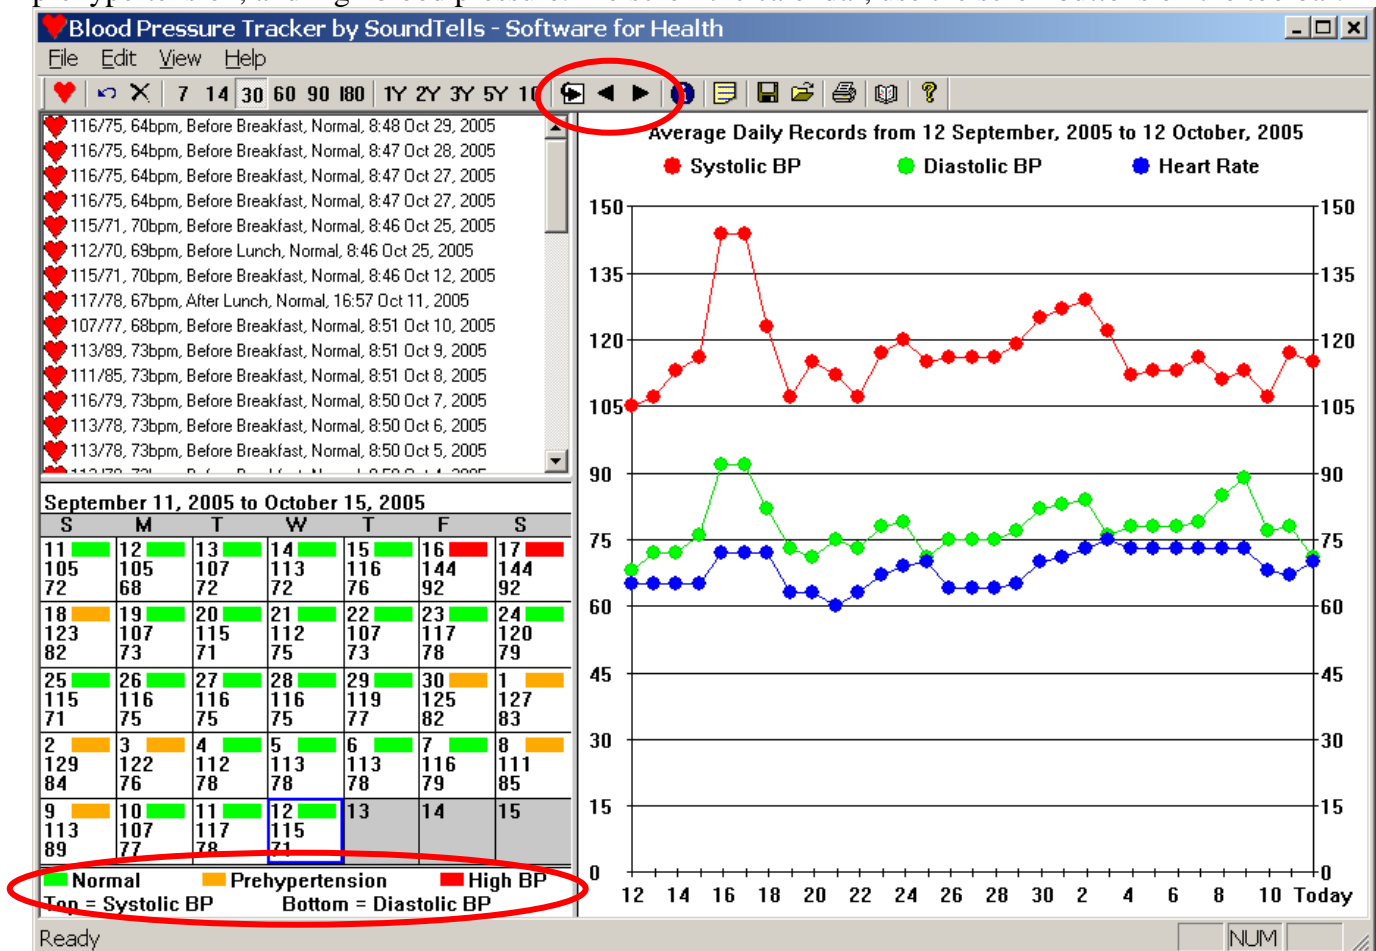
Blood Pressure Tracker by SoundTells - Software for Health

File Edit View Help

7 14 30 60 90 180 1Y 2Y 3Y 5Y 10

116/75, 64bpm, Before Breakfast, Normal, 8:48 Oct 29, 2005
116/75, 64bpm, Before Breakfast, Normal, 8:47 Oct 28, 2005
116/75, 64bpm, Before Breakfast, Normal, 8:47 Oct 27, 2005
116/75, 64bpm, Before Breakfast, Normal, 8:47 Oct 27, 2005
115/71, 70bpm, Before Breakfast, Normal, 8:46 Oct 25, 2005
112/70, 69bpm, Before Lunch, Normal, 8:46 Oct 25, 2005
115/71, 70bpm, Before Breakfast, Normal, 8:46 Oct 12, 2005
117/78, 67bpm, After Lunch, Normal, 16:57 Oct 11, 2005
107/77, 68bpm, Before Breakfast, Normal, 8:51 Oct 10, 2005
113/89, 73bpm, Before Breakfast, Normal, 8:51 Oct 9, 2005
111/85, 73bpm, Before Breakfast, Normal, 8:51 Oct 8, 2005
116/79, 73bpm, Before Breakfast, Normal, 8:50 Oct 7, 2005
113/78, 73bpm, Before Breakfast, Normal, 8:50 Oct 6, 2005
113/78, 73bpm, Before Breakfast, Normal, 8:50 Oct 5, 2005

September 11, 2005 to October 15, 2005

| S | M | T | W | T | F | S |
|---|---|---|---|---|---|---|
| 11 105 72 | 12 105 68 | 13 107 72 | 14 113 72 | 15 116 76 | 16 144 92 | 17 144 92 |
| 18 123 82 | 19 107 73 | 20 115 71 | 21 112 75 | 22 107 73 | 23 117 78 | 24 120 79 |
| 25 115 71 | 26 116 75 | 27 116 75 | 28 116 75 | 29 119 77 | 30 125 82 | 1 127 83 |
| 2 129 84 | 3 122 76 | 4 112 78 | 5 113 78 | 6 113 78 | 7 116 79 | 8 111 85 |
| 9 113 89 | 10 107 77 | 11 117 78 | 12 115 71 | 13 | 14 | 15 |

Normal Prehypertension High BP
Top = Systolic BP Bottom = Diastolic BP

Average Daily Records from 12 September, 2005 to 12 October, 2005
Systolic BP Diastolic BP Heart Rate

150 135 120 105 90 75 60 45 30 15 0
12 14 16 18 20 22 24 26 28 30 2 4 6 8 10 Today

Ready NUM